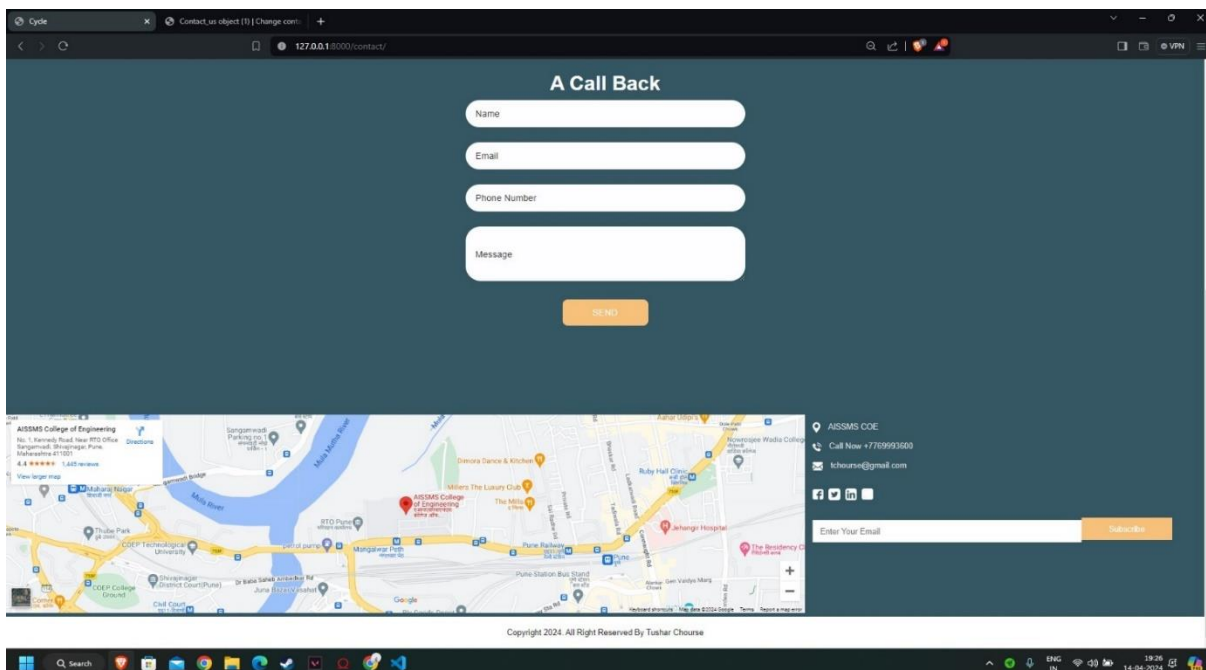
Cycle
Contact_us object (1) | Change conta
127.0.0.1:8000/contact/
VPN

A Call Back

Name

Email

Phone Number

Message

SEND

AISSMS College of Engineering
No. 1, Kennedy Road, Near RTO Office, Sangamwadi, Shivajinagar, Pune, Maharashtra 411001
Directions
4.4 ★★★★★ 1,445 reviews
View larger map

Sangamwadi Parking no 1
Mula Mutha River
Dimora Dance & Kitchen
Ruby Hall Clinic
Millers The Luxury Club
AISSMS College of Engineering
The Mills
Jehangir Hospital
The Residency Club
Thube Park
COEP Technological University
RTO Pune
petrol pump
Mangalwar Peth
Pune Railway
Pune
Pune Station Bus Stand
Shivajinagar District Court(Pune)
COEP College Ground
Google
Keyboard shortcuts Map data ©2024 Google Terms Report a map error

AISSMS COE
Call Now +7769993600
tchourse@gmail.com

Enter Your Email
Subscribe

Copyright 2024. All Right Reserved By Tushar Chourse

Search
ENG IN
19:26
14-04-2024